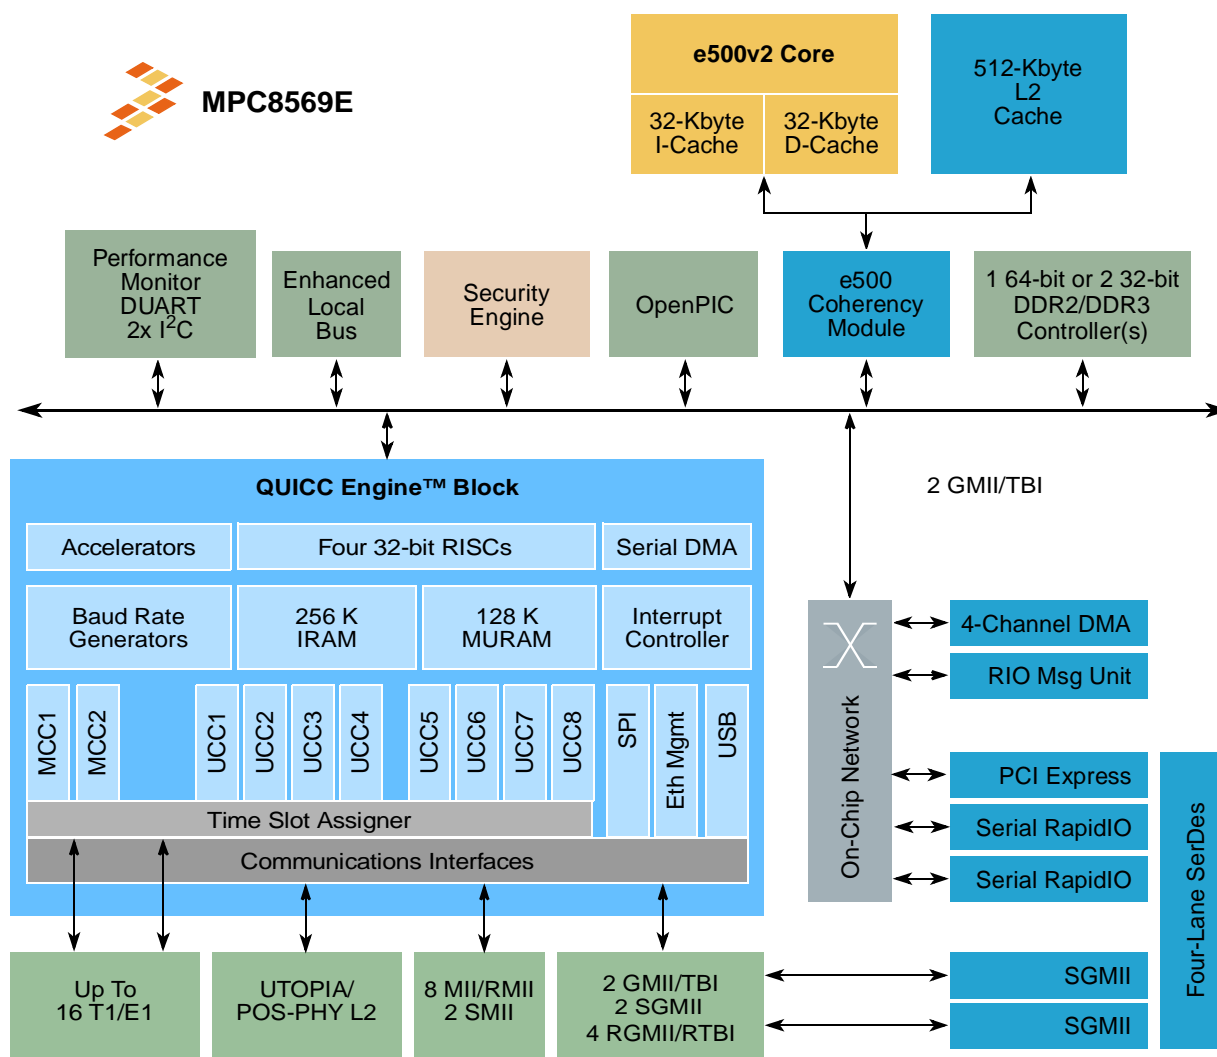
MPC8569E

e500v2 Core

32-Kbyte I-Cache

32-Kbyte D-Cache

512-Kbyte L2 Cache

Performance Monitor DUART 2x $I^2C$

Enhanced Local Bus

Security Engine

OpenPIC

e500 Coherency Module

1 64-bit or 2 32-bit DDR2/DDR3 Controller(s)

QUICC Engine™ Block

2 GMII/TBI

Accelerators

Four 32-bit RISCs

Serial DMA

Baud Rate Generators

256 K IRAM

128 K MURAM

Interrupt Controller

MCC1

MCC2

UCC1

UCC2

UCC3

UCC4

UCC5

UCC6

UCC7

UCC8

SPI

Eth Mgmt

USB

Time Slot Assigner

Communications Interfaces

On-Chip Network

4-Channel DMA

RIO Msg Unit

PCI Express

Serial RapidIO

Serial RapidIO

Four-Lane SerDes

Up To 16 T1/E1

UTOPIA/ POS-PHY L2

8 MII/RMII 2 SMII

2 GMII/TBI 2 SGMII 4 RGMII/RTBI

SGMII

SGMII